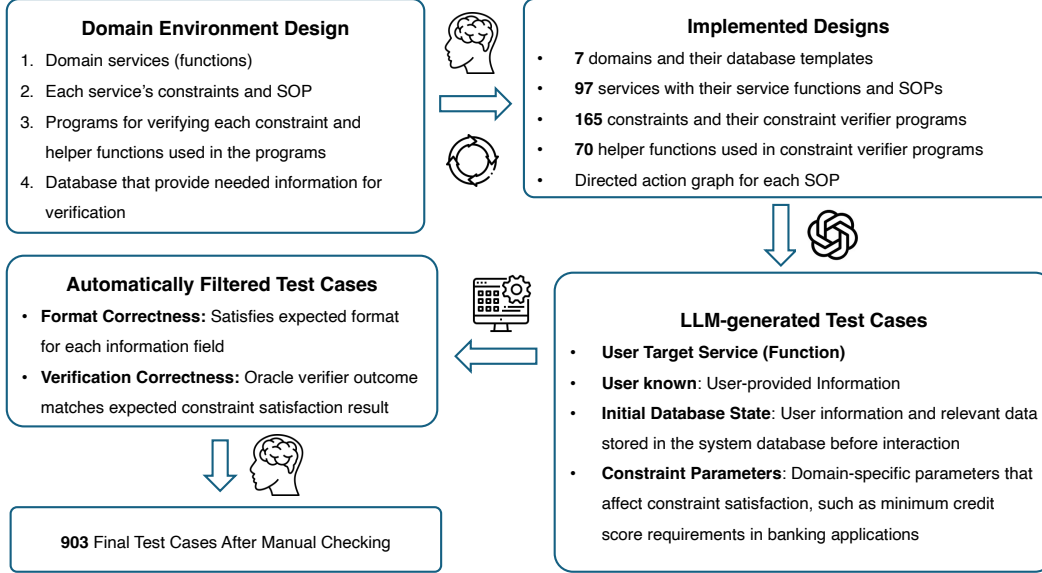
**Domain Environment Design**

1. Domain services (functions)
2. Each service's constraints and SOP
3. Programs for verifying each constraint and helper functions used in the programs
4. Database that provide needed information for verification

**Implemented Designs**

- **7** domains and their database templates
- **97** services with their service functions and SOPs
- **165** constraints and their constraint verifier programs
- **70** helper functions used in constraint verifier programs
- Directed action graph for each SOP

**Automatically Filtered Test Cases**

- **Format Correctness:** Satisfies expected format for each information field
- **Verification Correctness:** Oracle verifier outcome matches expected constraint satisfaction result

**LLM-generated Test Cases**

- **User Target Service (Function)**
- **User known**: User-provided Information
- **Initial Database State**: User information and relevant data stored in the system database before interaction
- **Constraint Parameters**: Domain-specific parameters that affect constraint satisfaction, such as minimum credit score requirements in banking applications

**903** Final Test Cases After Manual Checking